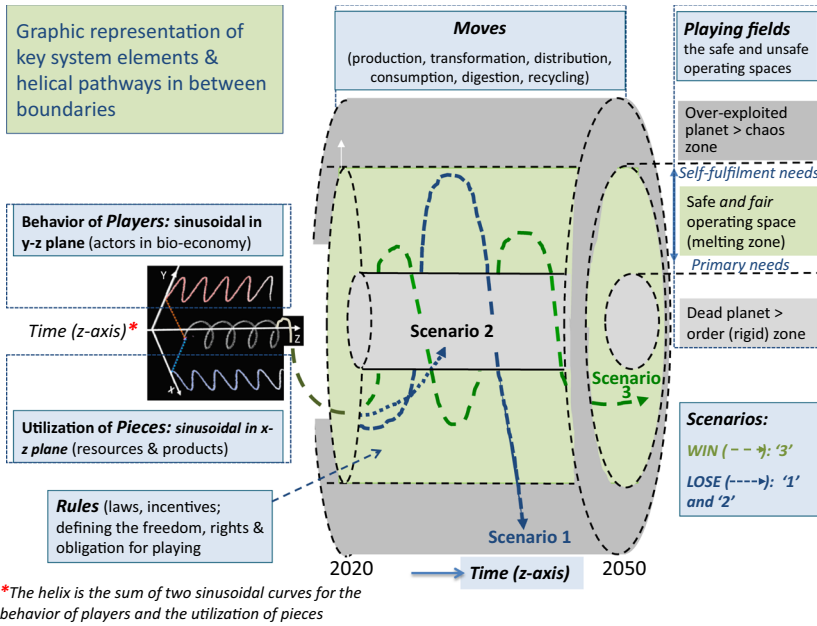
Graphic representation of key system elements & helical pathways in between boundaries

Moves
(production, transformation, distribution, consumption, digestion, recycling)

Playing fields
the safe and unsafe operating spaces

Over-exploited planet > chaos zone

Self-fulfilment needs

Safe and fair operating space (melting zone)

Primary needs

Dead planet > order (rigid) zone

Behavior of Players: sinusoidal in y-z plane (actors in bio-economy)

Y

Time (z-axis)*

Z

X

Utilization of Pieces: sinusoidal in x-z plane (resources & products)

Scenario 2

Scenario 3

Scenarios:
WIN (– – ➝): '3'
LOSE (----➝): '1' and '2'

Rules (laws, incentives; defining the freedom, rights & obligation for playing

Scenario 1

2020

Time (z-axis)

2050

*The helix is the sum of two sinusoidal curves for the behavior of players and the utilization of pieces